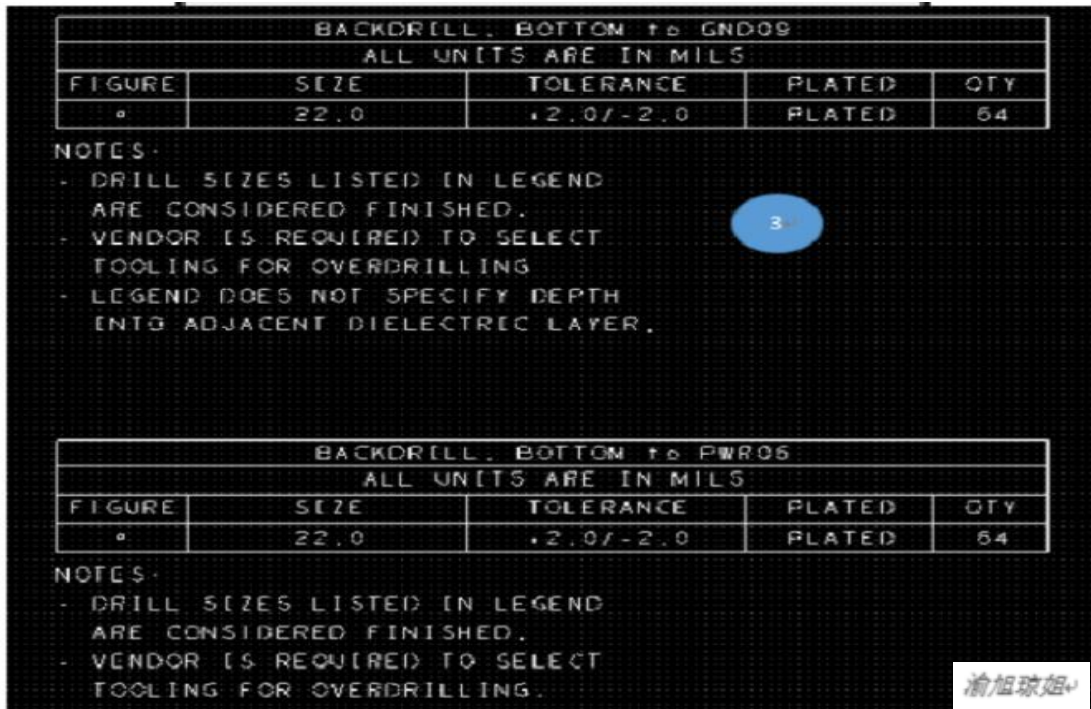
| BACKDRILL, BOTTOM to GND09 | | | | |
|---|---|---|---|---|
| ALL UNITS ARE IN MILS | | | | |
| FIGURE | SIZE | TOLERANCE | PLATED | QTY |
| ∘ | 22.0 | +2.0/-2.0 | PLATED | 64 |

NOTES:
- DRILL SIZES LISTED IN LEGEND ARE CONSIDERED FINISHED.
- VENDOR IS REQUIRED TO SELECT TOOLING FOR OVERDRILLING
- LEGEND DOES NOT SPECIFY DEPTH INTO ADJACENT DIELECTRIC LAYER.

3

| BACKDRILL, BOTTOM to PWR06 | | | | |
|---|---|---|---|---|
| ALL UNITS ARE IN MILS | | | | |
| FIGURE | SIZE | TOLERANCE | PLATED | QTY |
| ∘ | 22.0 | +2.0/-2.0 | PLATED | 64 |

NOTES:
- DRILL SIZES LISTED IN LEGEND ARE CONSIDERED FINISHED.
- VENDOR IS REQUIRED TO SELECT TOOLING FOR OVERDRILLING.

渝旭琼姐